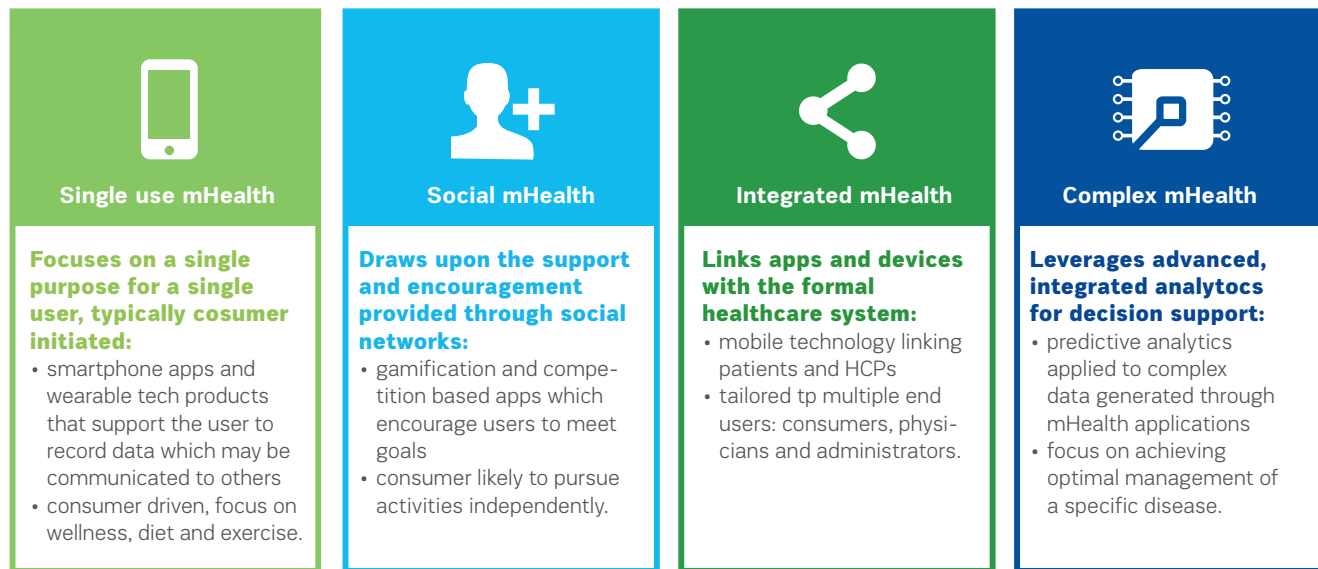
Single use mHealth

Focuses on a single purpose for a single user, typically cosumer initiated:
• smartphone apps and wearable tech products that support the user to record data which may be communicated to others
• consumer driven, focus on wellness, diet and exercise.

Social mHealth

Draws upon the support and encouragement provided through social networks:
• gamification and competition based apps which encourage users to meet goals
• consumer likely to pursue activities independently.

Integrated mHealth

Links apps and devices with the formal healthcare system:
• mobile technology linking patients and HCPs
• tailored tp multiple end users: consumers, physicians and administrators.

Complex mHealth

Leverages advanced, integrated analytocs for decision support:
• predictive analytics applied to complex data generated through mHealth applications
• focus on achieving optimal management of a specific disease.